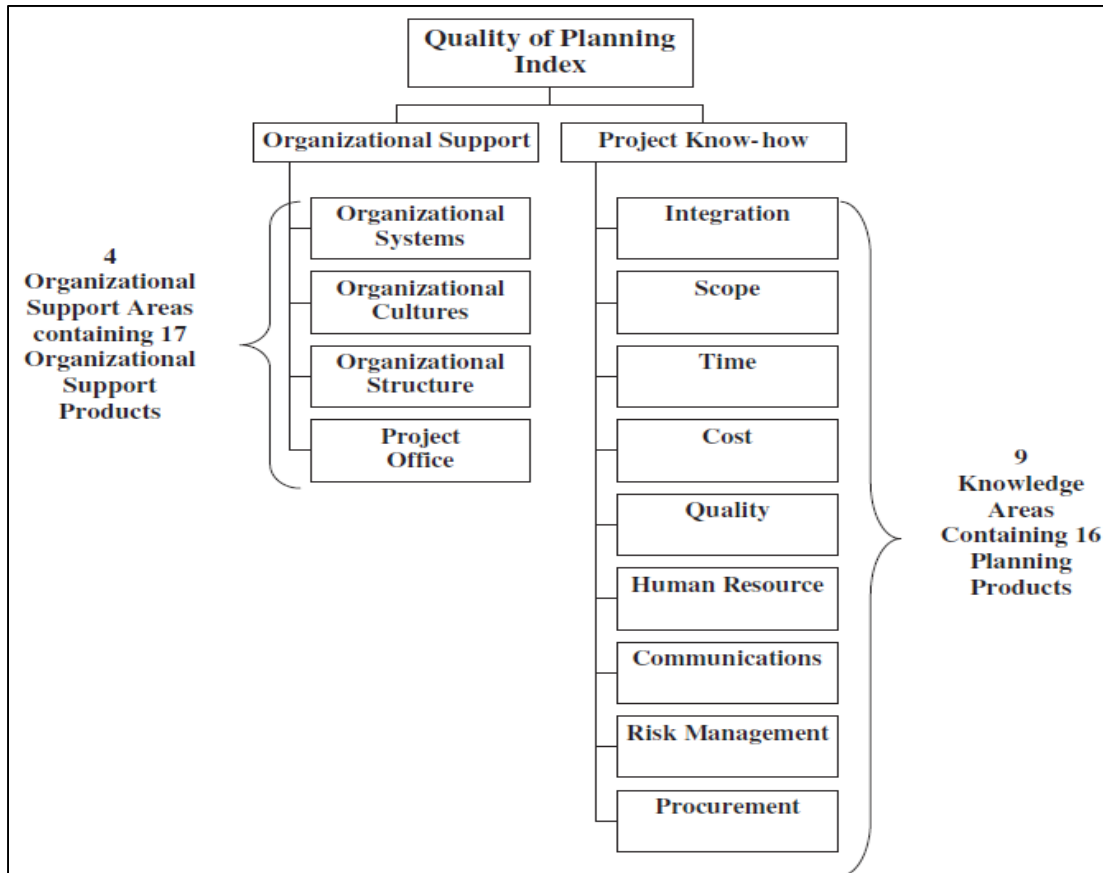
Quality of Planning Index

Organizational Support

Project Know-how

4 Organizational Support Areas containing 17 Organizational Support Products

Organizational Systems

Organizational Cultures

Organizational Structure

Project Office

Integration

Scope

Time

Cost

Quality

Human Resource

Communications

Risk Management

Procurement

9 Knowledge Areas Containing 16 Planning Products